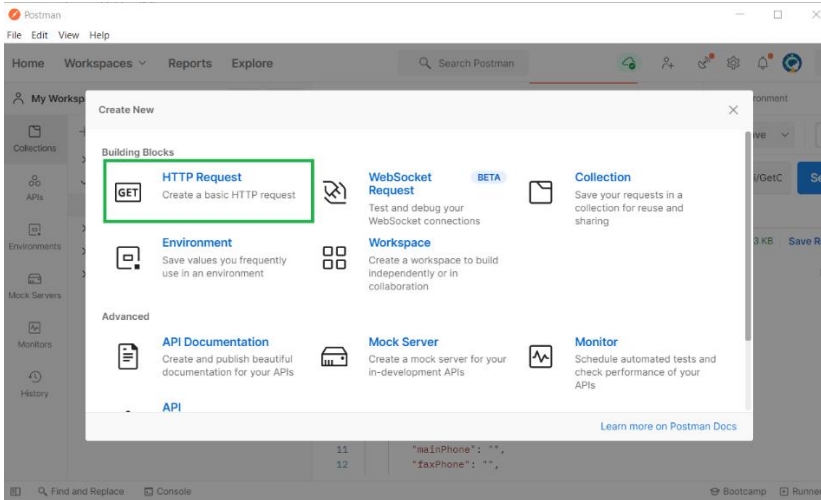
Postman
File Edit View Help
Home Workspaces Reports Explore
Search Postman
My Worksp
Collections
APIs
Environments
Mock Servers
Monitors
History
ronment
ve
i/GetC
Se
3 KB Save R

Create New

Building Blocks

GET
HTTP Request
Create a basic HTTP request

WebSocket Request BETA
Test and debug your WebSocket connections

Collection
Save your requests in a collection for reuse and sharing

Environment
Save values you frequently use in an environment

Workspace
Create a workspace to build independently or in collaboration

Advanced

API Documentation
Create and publish beautiful documentation for your APIs

Mock Server
Create a mock server for your in-development APIs

Monitor
Schedule automated tests and check performance of your APIs

API

Learn more on Postman Docs

11 "mainPhone": "",
12 "faxPhone": "",

Find and Replace Console
Bootcamp Runne